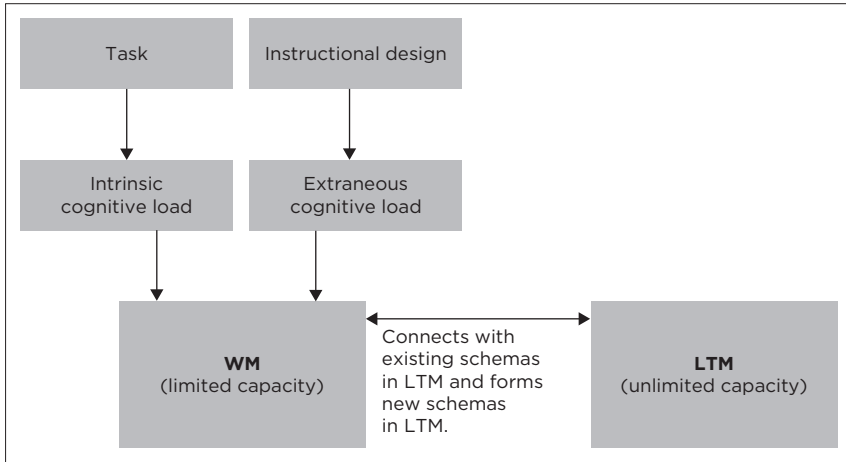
Task

Instructional design

Intrinsic cognitive load

Extraneous cognitive load

**WM** (limited capacity)

Connects with existing schemas in LTM and forms new schemas in LTM.

**LTM** (unlimited capacity)